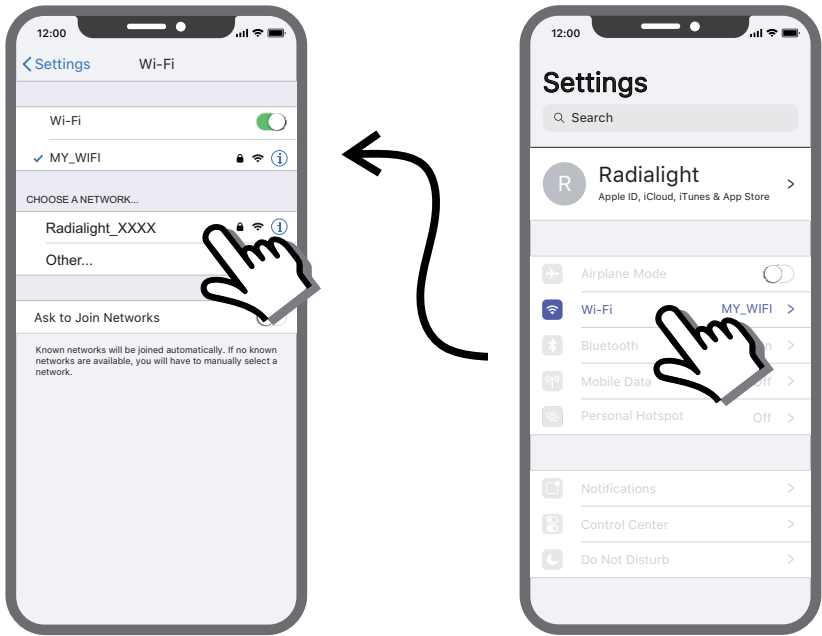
12:00

Settings

Wi-Fi

Wi-Fi

MY_WIFI

CHOOSE A NETWORK...

Radialight_XXXX

Other...

Ask to Join Networks

Known networks will be joined automatically. If no known networks are available, you will have to manually select a network.

12:00

Settings

Search

R

Radialight

Apple ID, iCloud, iTunes & App Store

Airplane Mode

Wi-Fi MY_WIFI

Bluetooth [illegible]n

Mobile Data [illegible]ff

Personal Hotspot Off

Notifications

Control Center

Do Not Disturb